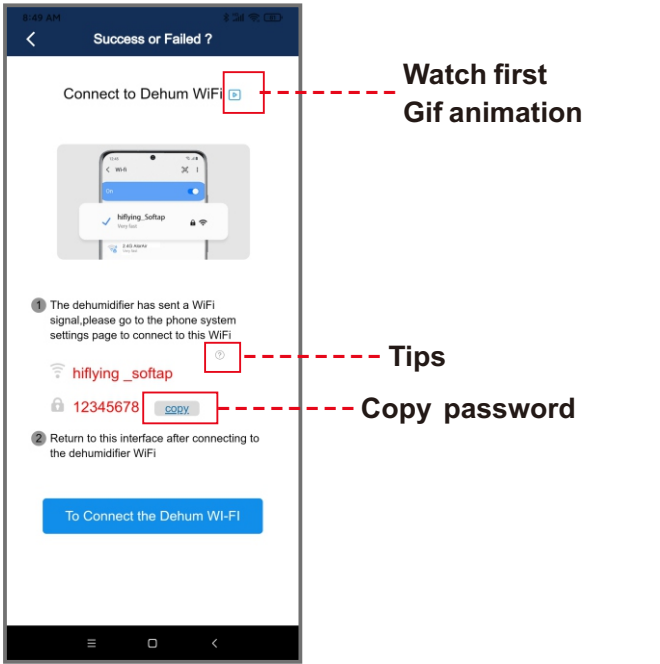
8:49 AM

Success or Failed ?

Connect to Dehum WiFi

Watch first
Gif animation

WiFi

On

hiflying_Softap
Very fast

2.4G AterNi

1 The dehumidifier has sent a WiFi signal,please go to the phone system settings page to connect to this WiFi

Tips

hiflying _softap

12345678 copy

Copy password

2 Return to this interface after connecting to the dehumidifier WiFi

To Connect the Dehum WI-FI